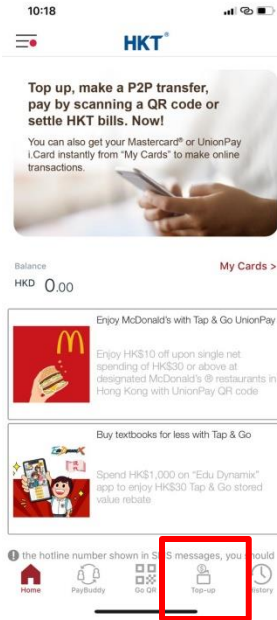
10:18

HKT®

Top up, make a P2P transfer, pay by scanning a QR code or settle HKT bills. Now!

You can also get your Mastercard® or UnionPay i.Card instantly from "My Cards" to make online transactions.

Balance

HKD 0.00

My Cards >

Enjoy McDonald's with Tap & Go UnionPay

Enjoy HK$10 off upon single net spending of HK$30 or above at designated McDonald's® restaurants in Hong Kong with UnionPay QR code

Buy textbooks for less with Tap & Go

Spend HK$1,000 on "Edu Dynamix" app to enjoy HK$30 Tap & Go stored value rebate

the hotline number shown in SMS messages, you should

Home PayBuddy Go QR Top-up History